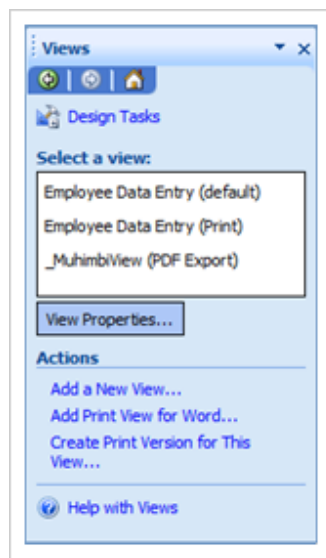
Views

Design Tasks

Select a view:

Employee Data Entry (default)

Employee Data Entry (Print)

_MuhimbiView (PDF Export)

View Properties...

Actions

Add a New View...

Add Print View for Word...

Create Print Version for This View...

Help with Views